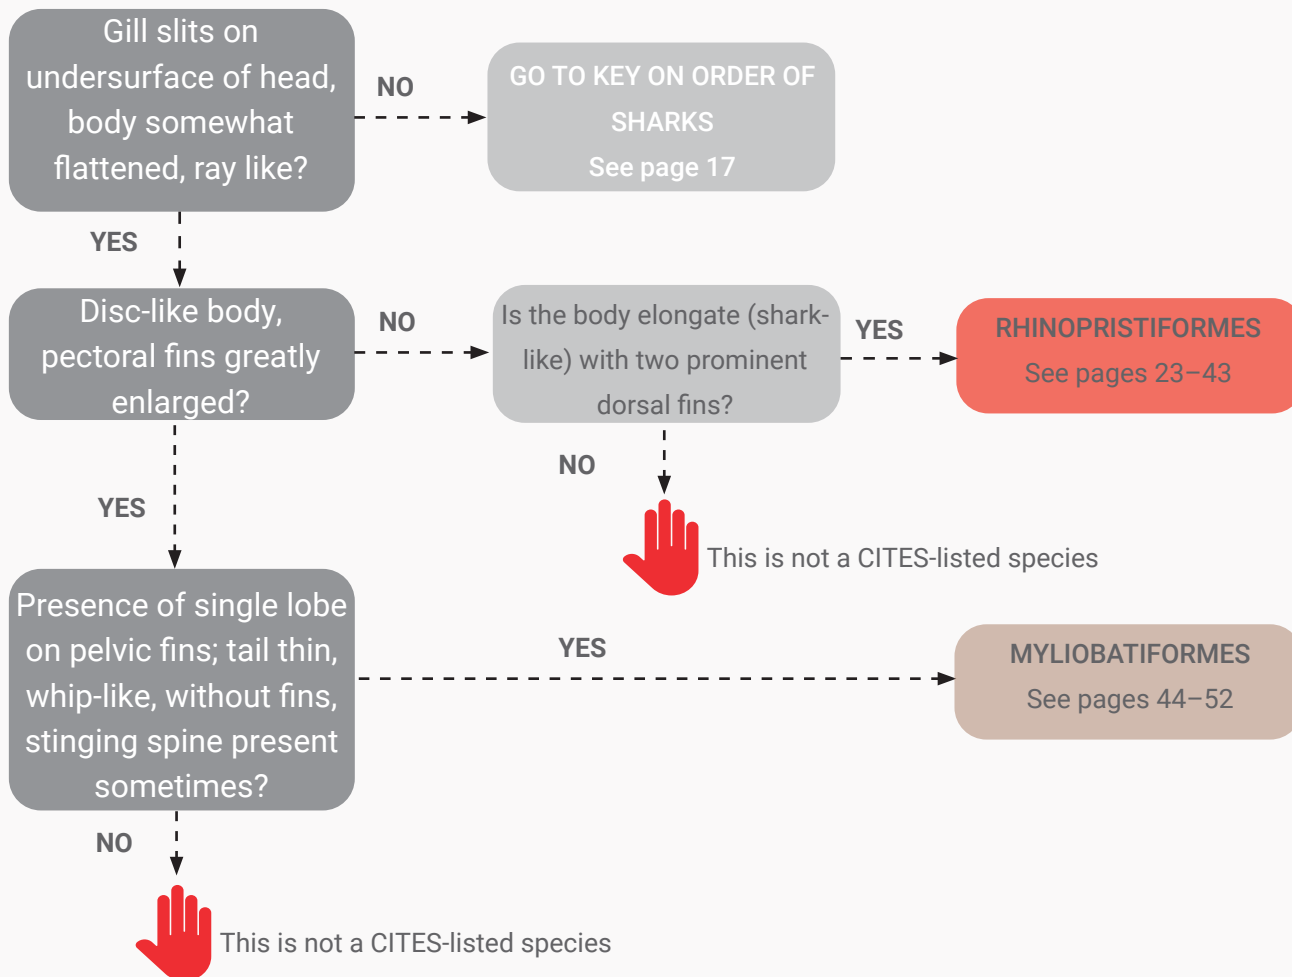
Gill slits on undersurface of head, body somewhat flattened, ray like?

NO

GO TO KEY ON ORDER OF SHARKS
See page 17

YES

Disc-like body, pectoral fins greatly enlarged?

NO

Is the body elongate (shark-like) with two prominent dorsal fins?

YES

RHINOPRISTIFORMES
See pages 23–43

NO

This is not a CITES-listed species

YES

Presence of single lobe on pelvic fins; tail thin, whip-like, without fins, stinging spine present sometimes?

YES

MYLIOBATIFORMES
See pages 44–52

NO

This is not a CITES-listed species